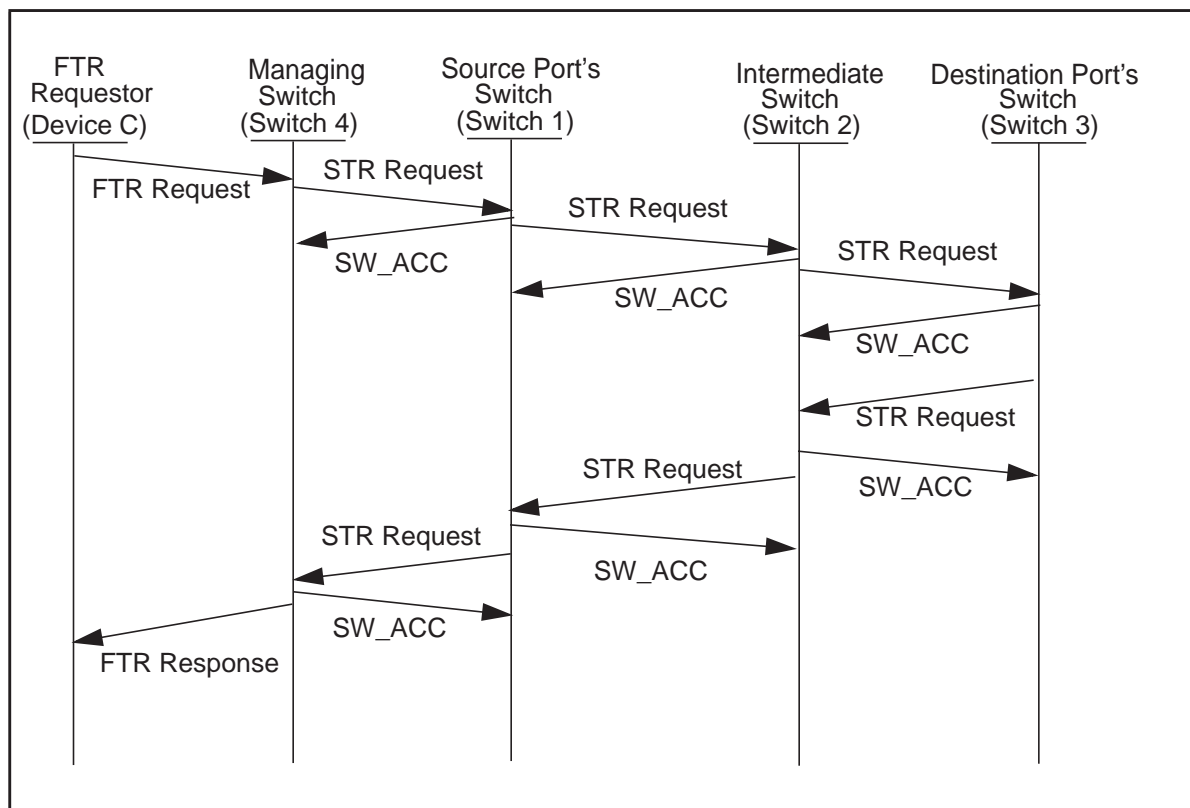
FTR Requestor (Device C)

Managing Switch (Switch 4)

Source Port's Switch (Switch 1)

Intermediate Switch (Switch 2)

Destination Port's Switch (Switch 3)

STR Request

FTR Request

STR Request

SW_ACC

STR Request

SW_ACC

SW_ACC

STR Request

STR Request

SW_ACC

STR Request

SW_ACC

SW_ACC

FTR Response